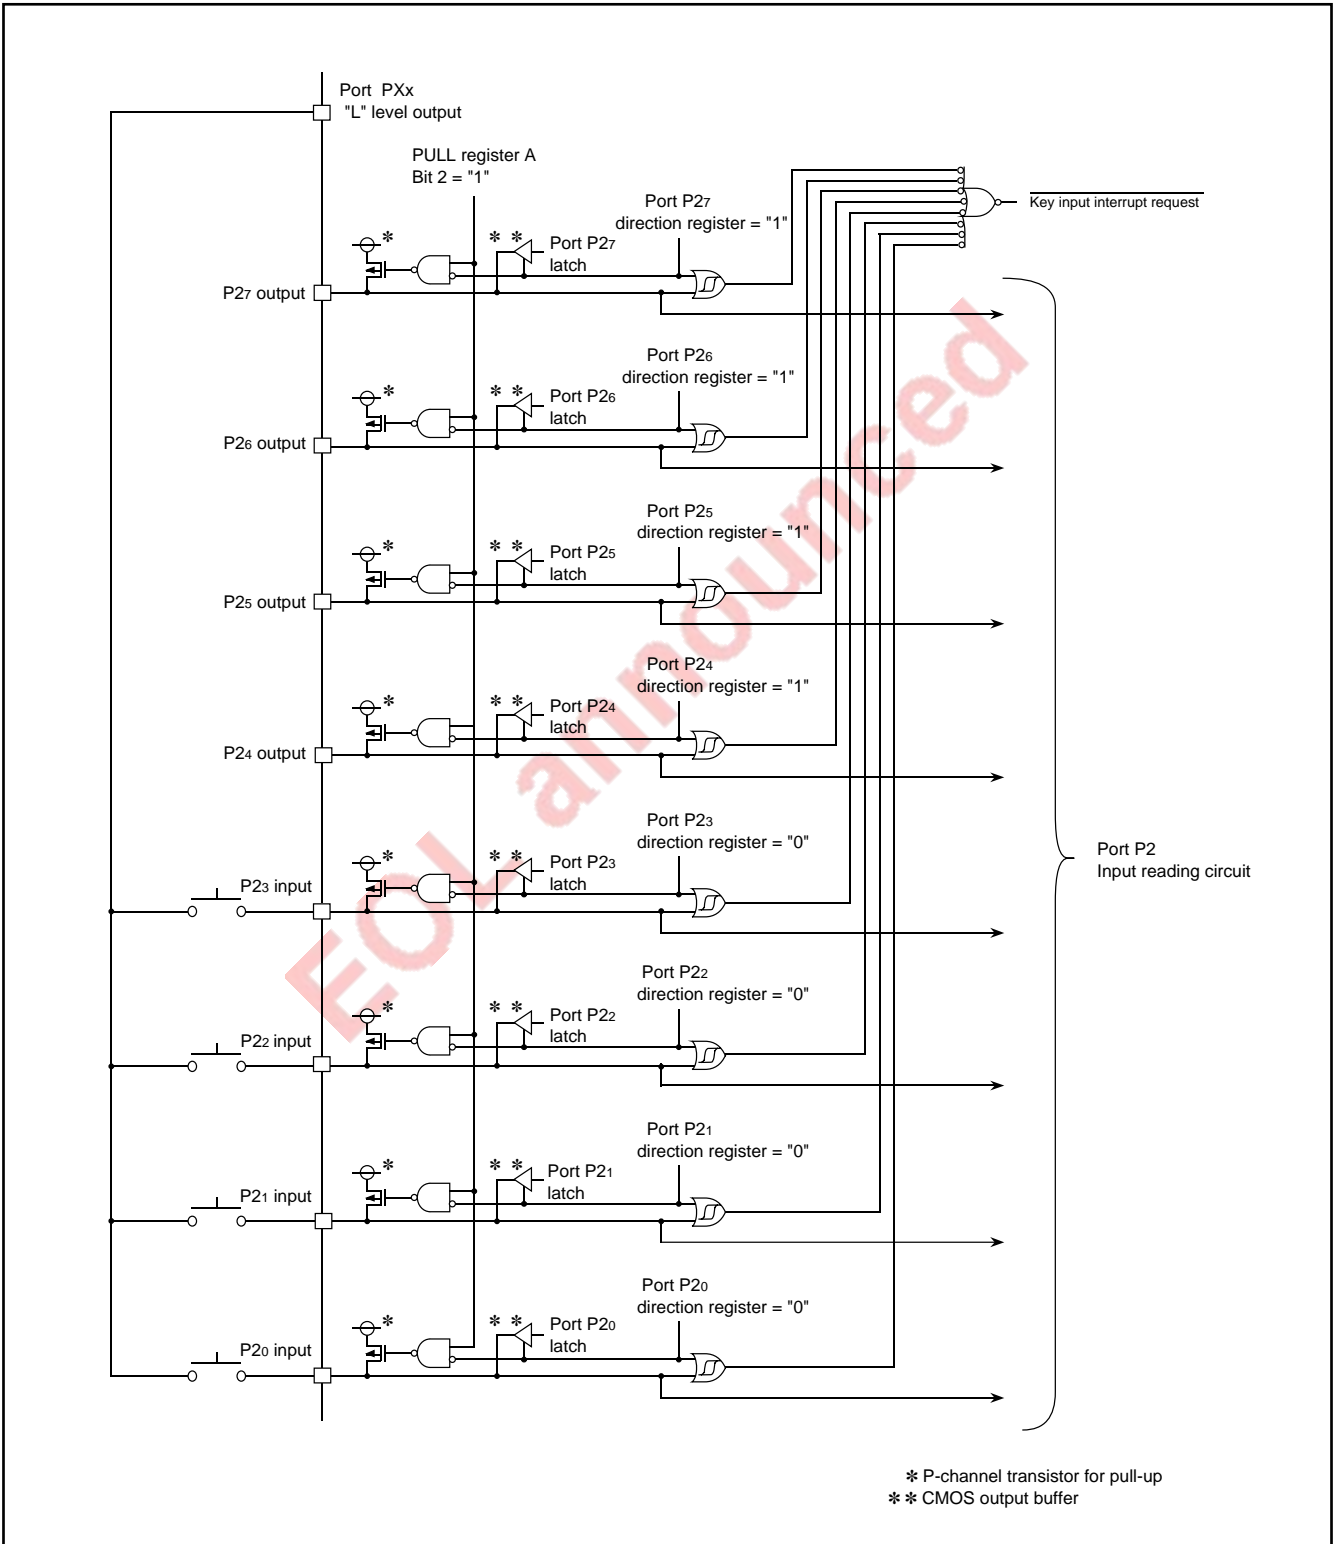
Port PXx
"L" level output

PULL register A
Bit 2 = "1"

$\overline{\text{Key input interrupt request}}$

Port P2$_7$
direction register = "1"

\* \* Port P2$_7$
latch

\*

P2$_7$ output

Port P2$_6$
direction register = "1"

\* \* Port P2$_6$
latch

\*

P2$_6$ output

Port P2$_5$
direction register = "1"

\* \* Port P2$_5$
latch

\*

P2$_5$ output

Port P2$_4$
direction register = "1"

\* \* Port P2$_4$
latch

\*

P2$_4$ output

Port P2$_3$
direction register = "0"

\* \* Port P2$_3$
latch

\*

P2$_3$ input

Port P2
Input reading circuit

Port P2$_2$
direction register = "0"

\* \* Port P2$_2$
latch

\*

P2$_2$ input

Port P2$_1$
direction register = "0"

\* \* Port P2$_1$
latch

\*

P2$_1$ input

Port P2$_0$
direction register = "0"

\* \* Port P2$_0$
latch

\*

P2$_0$ input

EOL announced

\* P-channel transistor for pull-up
\* \* CMOS output buffer